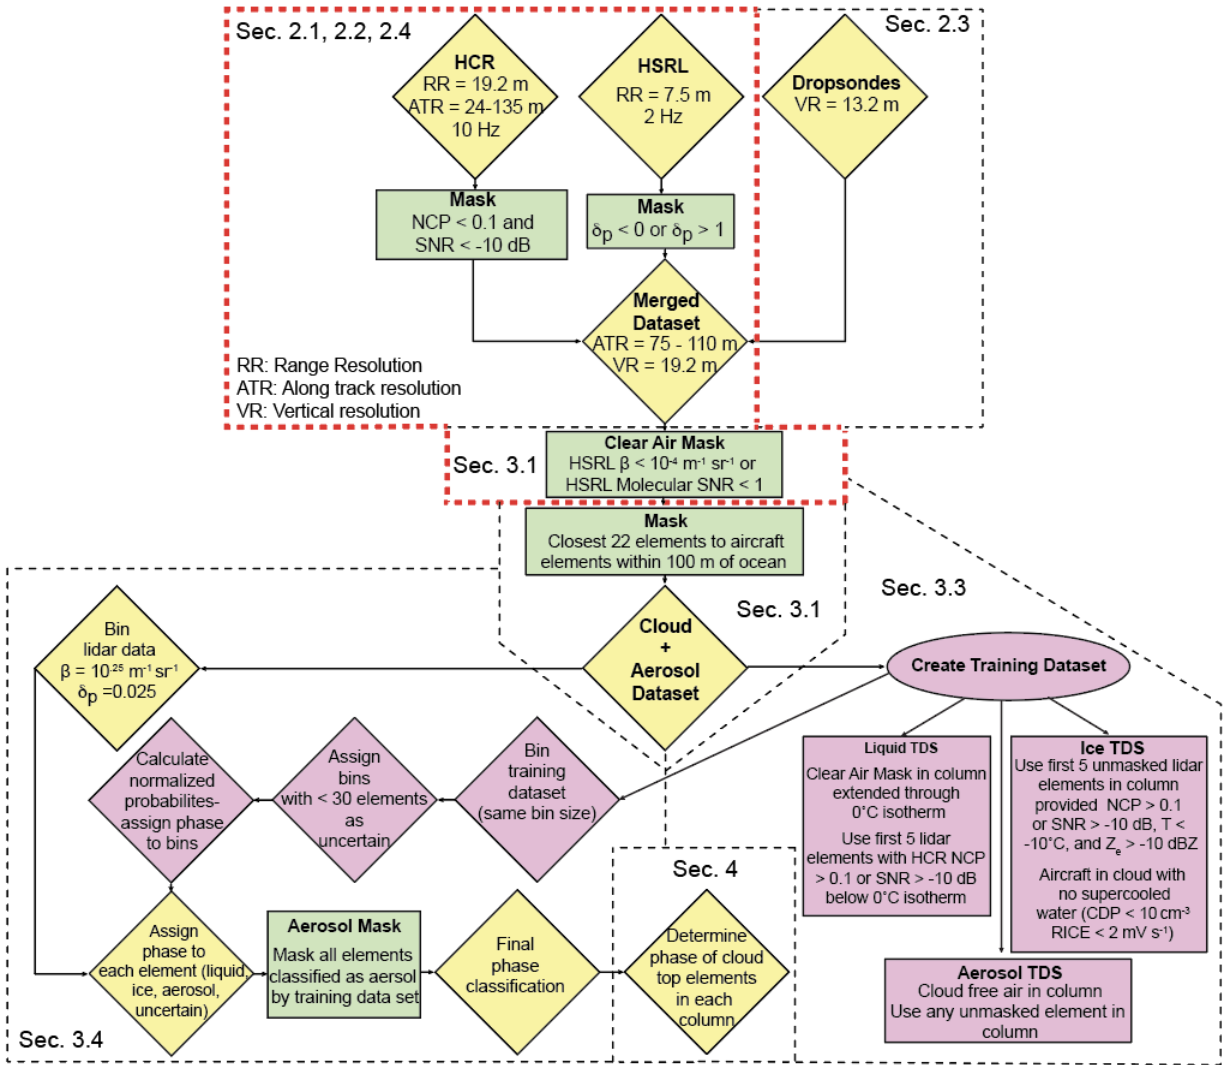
Sec. 2.1, 2.2, 2.4

Sec. 2.3

HCR
RR = 19.2 m
ATR = 24-135 m
10 Hz

HSRL
RR = 7.5 m
2 Hz

Dropsondes
VR = 13.2 m

Mask
NCP < 0.1 and
SNR < -10 dB

Mask
$\delta_p < 0$ or $\delta_p > 1$

Merged
Dataset
ATR = 75 - 110 m
VR = 19.2 m

RR: Range Resolution
ATR: Along track resolution
VR: Vertical resolution

Sec. 3.1

Clear Air Mask
HSRL $\beta < 10^{-4}$ m$^{-1}$ sr$^{-1}$ or
HSRL Molecular SNR < 1

Mask
Closest 22 elements to aircraft
elements within 100 m of ocean

Sec. 3.3

Sec. 3.1

Bin
lidar data
$\beta = 10^{.25}$ m$^{-1}$ sr$^{-1}$
$\delta_p$ =0.025

Cloud
+
Aerosol
Dataset

Create Training Dataset

Liquid TDS
Clear Air Mask in column extended through 0°C isotherm
Use first 5 lidar elements with HCR NCP > 0.1 or SNR > -10 dB below 0°C isotherm

Ice TDS
Use first 5 unmasked lidar elements in column provided NCP > 0.1 or SNR > -10 dB, T < -10°C, and $Z_e$ > -10 dBZ
Aircraft in cloud with no supercooled water (CDP < 10 cm$^{-3}$ RICE < 2 mV s$^{-1}$)

Aerosol TDS
Cloud free air in column
Use any unmasked element in column

Calculate normalized probabilites- assign phase to bins

Assign bins with < 30 elements as uncertain

Bin training dataset (same bin size)

Sec. 4

Assign phase to each element (liquid, ice, aerosol, uncertain)

Aerosol Mask
Mask all elements classified as aersol by training data set

Final phase classification

Determine phase of cloud top elements in each column

Sec. 3.4